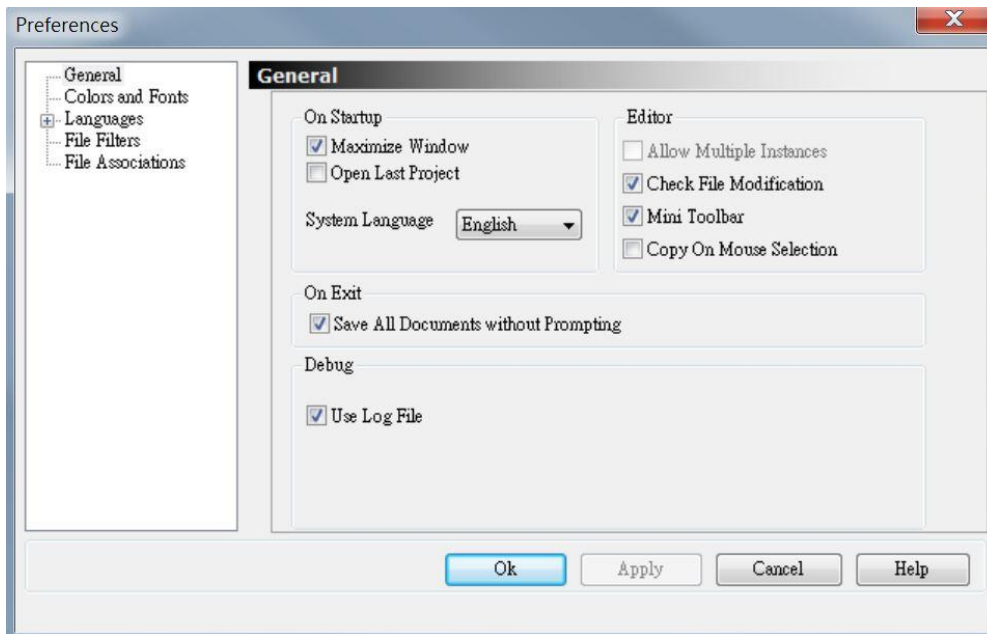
Preferences

General
Colors and Fonts
Languages
File Filters
File Associations

General

On Startup
Maximize Window
Open Last Project

System Language English

Editor
Allow Multiple Instances
Check File Modification
Mini Toolbar
Copy On Mouse Selection

On Exit
Save All Documents without Prompting

Debug
Use Log File

Ok Apply Cancel Help